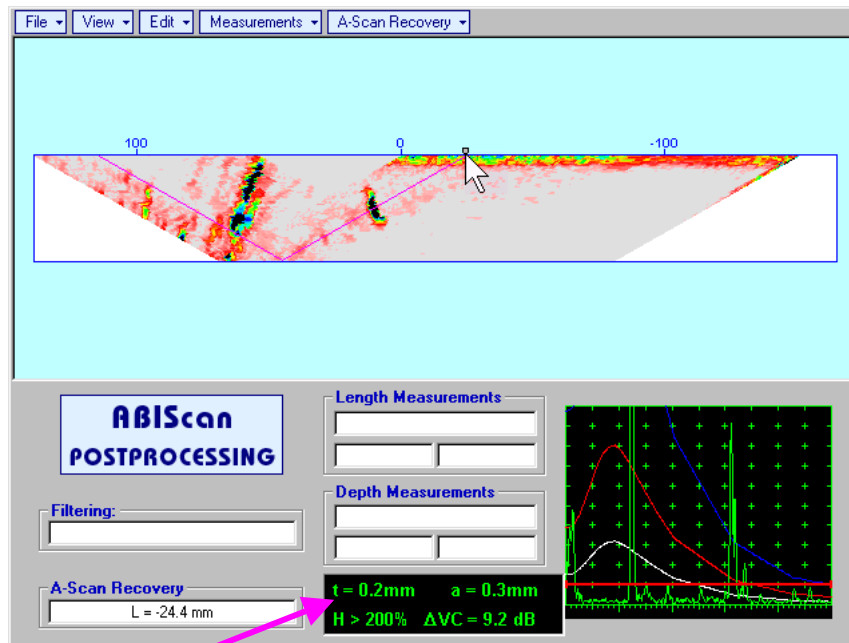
File ▾ View ▾ Edit ▾ Measurements ▾ A-Scan Recovery ▾

100 0 -100

ABIScan
POSTPROCESSING

Length Measurements

Depth Measurements

Filtering:

A-Scan Recovery
L = -24.4 mm

t = 0.2mm a = 0.3mm
H > 200% ΔVC = 9.2 dB